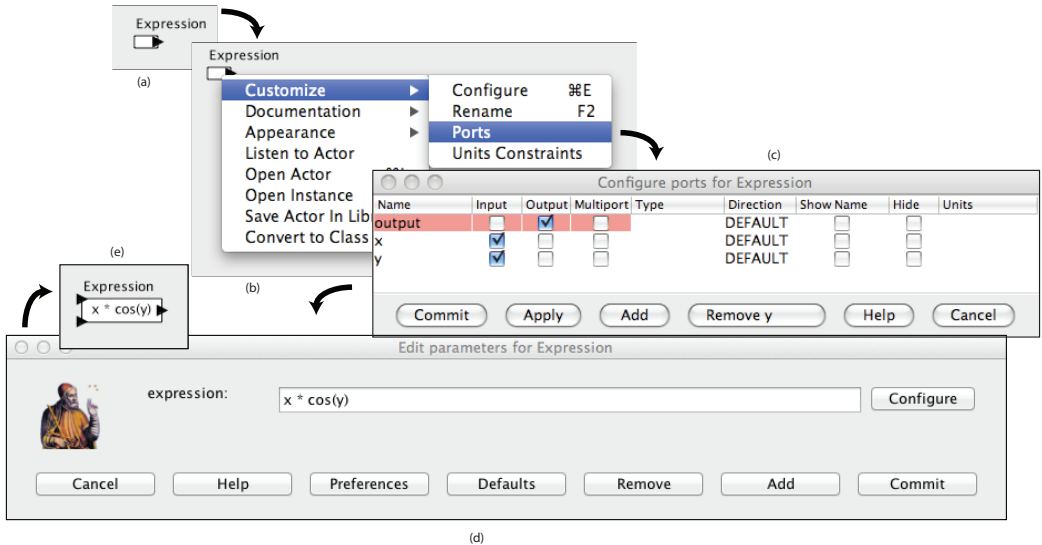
Expression

(a)

Expression

Customize
Documentation
Appearance
Listen to Actor
Open Actor
Open Instance
Save Actor In Lib
Convert to Class

Configure ⌘E
Rename F2
Ports
Units Constraints

(b)

(c)

Configure ports for Expression

| Name | Input | Output | Multiport | Type | Direction | Show Name | Hide | Units |
|---|---|---|---|---|---|---|---|---|
| output | ☐ | ☑ | ☐ | | DEFAULT | ☐ | ☐ | |
| x | ☑ | ☐ | ☐ | | DEFAULT | ☐ | ☐ | |
| y | ☑ | ☐ | ☐ | | DEFAULT | ☐ | ☐ | |

Commit Apply Add Remove y Help Cancel

(e)

Expression
x * cos(y)

Edit parameters for Expression

expression: x * cos(y) Configure

Cancel Help Preferences Defaults Remove Add Commit

(d)